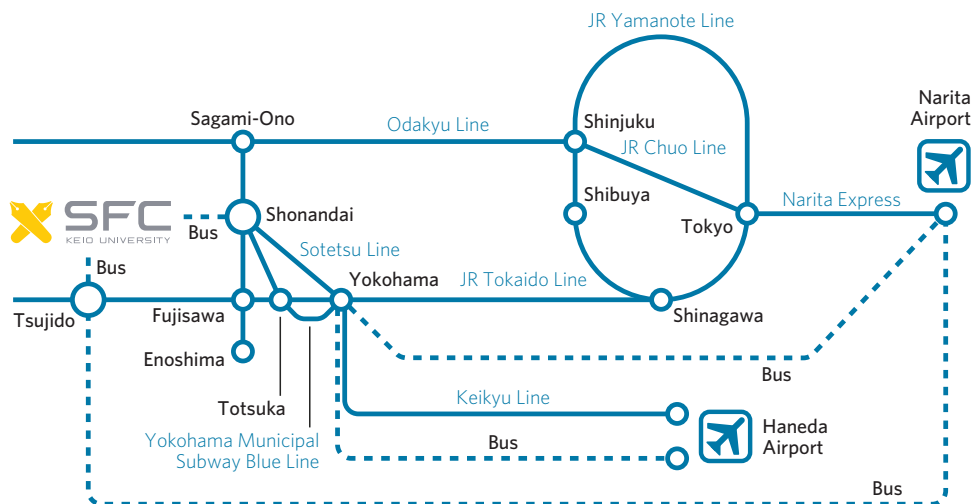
JR Yamanote Line

Narita Airport

Sagami-Ono

Odakyu Line

Shinjuku

JR Chuo Line

Shibuya

Tokyo

Narita Express

SFC
KEIO UNIVERSITY

Bus

Shonandai

Sotetsu Line

Bus

Yokohama

JR Tokaido Line

Tsujido

Bus

Fujisawa

Shinagawa

Enoshima

Bus

Keikyu Line

Totsuka

Haneda Airport

Yokohama Municipal Subway Blue Line

Bus

Bus